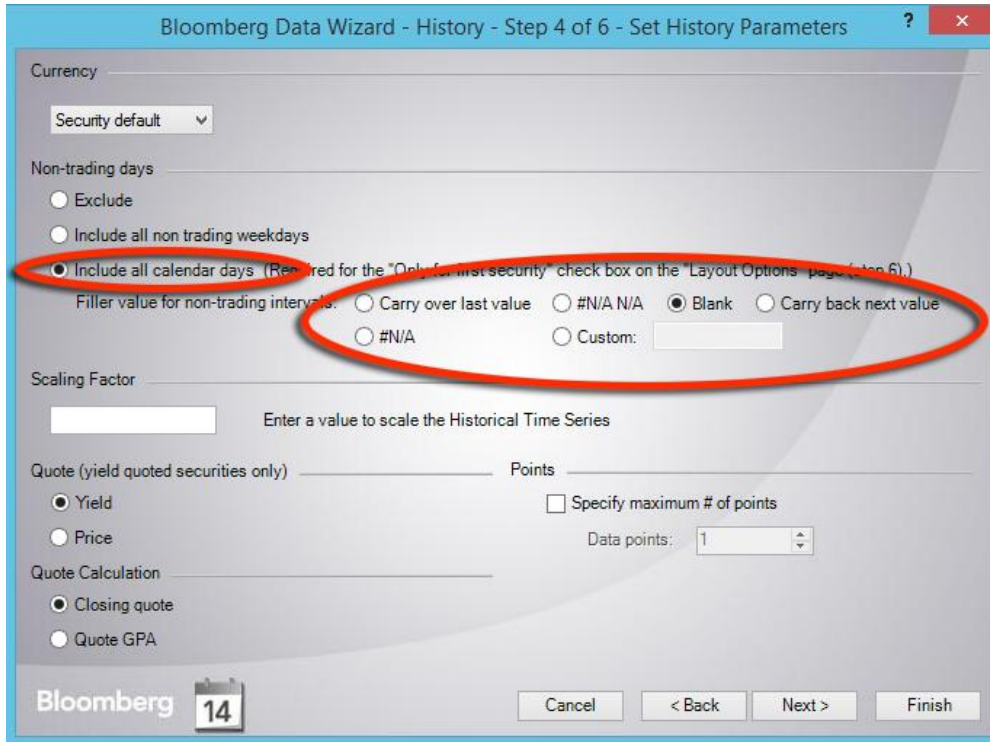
Bloomberg Data Wizard - History - Step 4 of 6 - Set History Parameters

?

×

Currency

Security default

Non-trading days

Exclude

Include all non trading weekdays

Include all calendar days (Re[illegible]red for the "Only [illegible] first security" check box on the "Layout Options" page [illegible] 6).)

Filler value for non-trading interv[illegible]: Carry over last value #N/A N/A Blank Carry back next value

#N/A Custom:

Scaling Factor

Enter a value to scale the Historical Time Series

Quote (yield quoted securities only)

Yield

Price

Points

Specify maximum # of points

Data points: 1

Quote Calculation

Closing quote

Quote GPA

Bloomberg 14

Cancel < Back Next > Finish